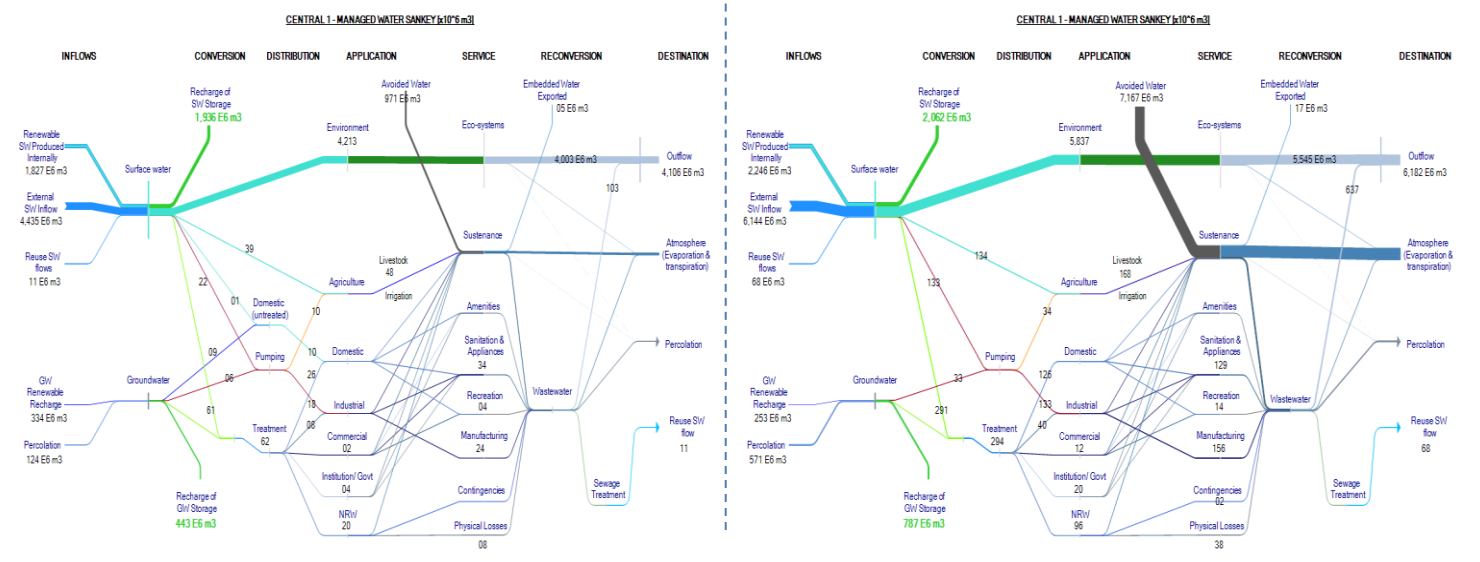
CENTRAL 1 - MANAGED WATER SANKEY [x10^6 m3]

INFLOWS
CONVERSION
DISTRIBUTION
APPLICATION
SERVICE
RECONVERSION
DESTINATION

Recharge of SW Storage
1,936 E6 m3

Avoided Water
971 E6 m3

Embedded Water Exported
05 E6 m3

Renewable SW Produced Internally
1,827 E6 m3

Environment
4,213

Eco-systems

4,003 E6 m3

Outflow
4,106 E6 m3

Surface water

103

External SW Inflow
4,435 E6 m3

39

Sustenance

Atmosphere (Evaporation & transpiration)

Reuse SW flows
11 E6 m3

Livestock
48

22

Agriculture

Irrigation

01

Domestic (untreated)

10

Amenities

Percolation

Sanitation & Appliances
34

09

Pumping

10

Domestic

06

26

Wastewater

GW Renewable Recharge
334 E6 m3

Groundwater

18

Industrial

Recreation
04

61

08

Treatment
62

Commercial
02

Manufacturing
24

Reuse SW flow
11

Percolation
124 E6 m3

Institution/ Govt
04

Contingencies

Sewage Treatment

Recharge of GW Storage
443 E6 m3

NRW
20

Physical Losses

08

CENTRAL 1 - MANAGED WATER SANKEY [x10^6 m3]

INFLOWS
CONVERSION
DISTRIBUTION
APPLICATION
SERVICE
RECONVERSION
DESTINATION

Recharge of SW Storage
2,062 E6 m3

Avoided Water
7,167 E6 m3

Embedded Water Exported
17 E6 m3

Renewable SW Produced Internally
2,246 E6 m3

Environment
5,837

Eco-systems

5,545 E6 m3

Outflow
6,182 E6 m3

Surface water

637

External SW Inflow
6,144 E6 m3

Sustenance

Atmosphere (Evaporation & transpiration)

Reuse SW flows
68 E6 m3

134

Livestock
168

133

Agriculture

Irrigation

34

Amenities

Sanitation & Appliances
129

Domestic

Pumping

126

Percolation

33

GW Renewable Recharge
253 E6 m3

Groundwater

133

Industrial

Recreation
14

Wastewater

291

40

Treatment
294

Commercial
12

Manufacturing
156

Reuse SW flow
68

Percolation
571 E6 m3

Institution/ Govt
20

Contingencies
02

Sewage Treatment

Recharge of GW Storage
787 E6 m3

NRW
96

Physical Losses

38